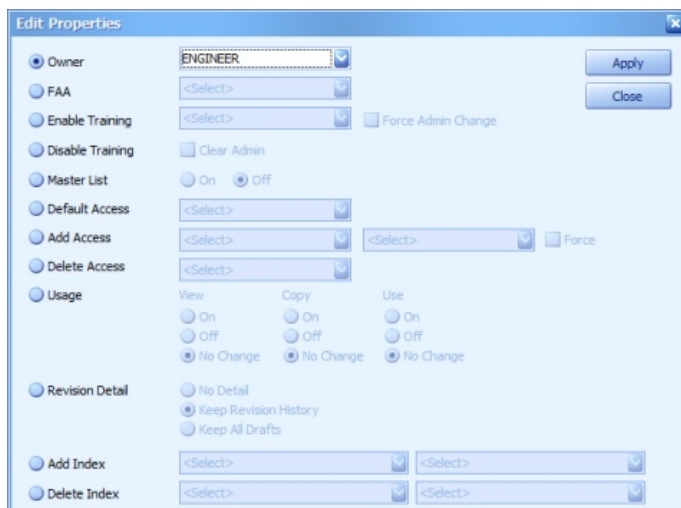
Edit Properties

Owner
ENGINEER
Apply
FAA
<Select>
Close
Enable Training
<Select>
Force Admin Change
Disable Training
Clear Admin
Master List
On
Off
Default Access
<Select>
Add Access
<Select>
<Select>
Force
Delete Access
<Select>
Usage
View
On
Off
No Change
Copy
On
Off
No Change
Use
On
Off
No Change
Revision Detail
No Detail
Keep Revision History
Keep All Drafts
Add Index
<Select>
<Select>
Delete Index
<Select>
<Select>